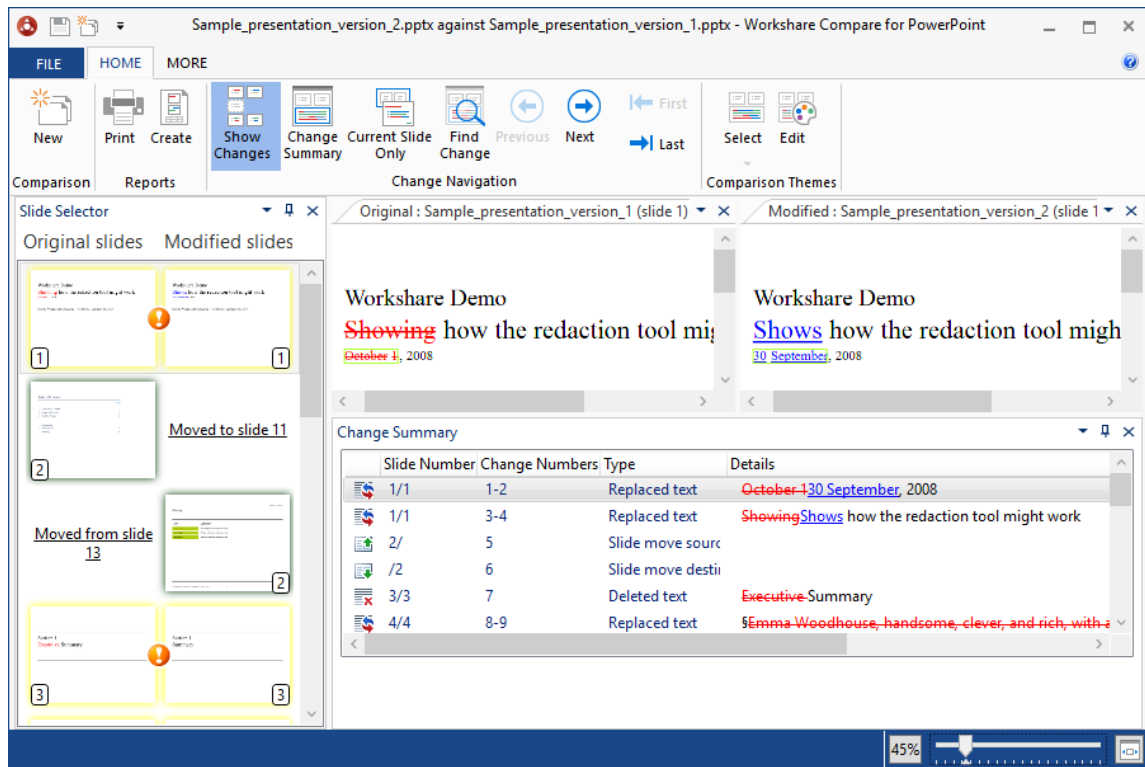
Sample_presentation_version_2.pptx against Sample_presentation_version_1.pptx - Workshare Compare for PowerPoint

FILE HOME MORE

New
Comparison
Print Create
Reports
Show Changes
Change Summary
Current Slide Only
Find Change
Previous
Next
First
Last
Change Navigation
Select Edit
Comparison Themes

Slide Selector
Original slides Modified slides

1 1
2
Moved to slide 11
Moved from slide 13
2
3 3

Original : Sample_presentation_version_1 (slide 1)
Workshare Demo
Showing how the redaction tool mig
October 1, 2008

Modified : Sample_presentation_version_2 (slide 1
Workshare Demo
Shows how the redaction tool migh
30 September, 2008

Change Summary

| Slide Number | Change Numbers | Type | Details |
|---|---|---|---|
| 1/1 | 1-2 | Replaced text | October 130 September, 2008 |
| 1/1 | 3-4 | Replaced text | ShowingShows how the redaction tool might work |
| 2/ | 5 | Slide move sourc | |
| /2 | 6 | Slide move desti | |
| 3/3 | 7 | Deleted text | Executive Summary |
| 4/4 | 8-9 | Replaced text | SEmma Woodhouse, handsome, clever, and rich, with a |

45%